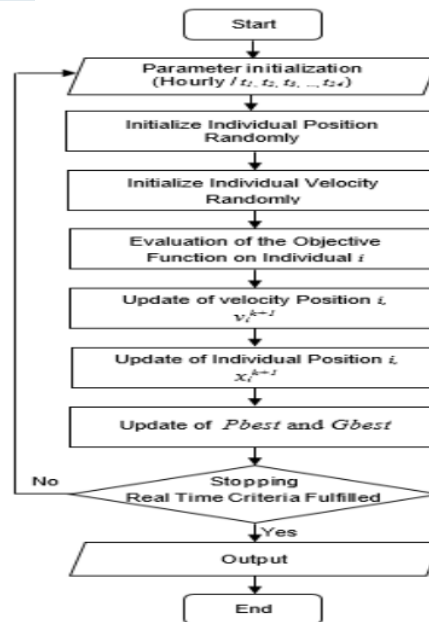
Start

Parameter initialization (Hourly / $t_1, t_2, t_3, \dots, t_{24}$)

Initialize Individual Position Randomly

Initialize Individual Velocity Randomly

Evaluation of the Objective Function on Individual $i$

Update of velocity Position $i$, $v_i^{k+1}$

Update of Individual Position $i$, $x_i^{k+1}$

Update of $Pbest$ and $Gbest$

No

Stopping Real Time Criteria Fulfilled

Yes

Output

End